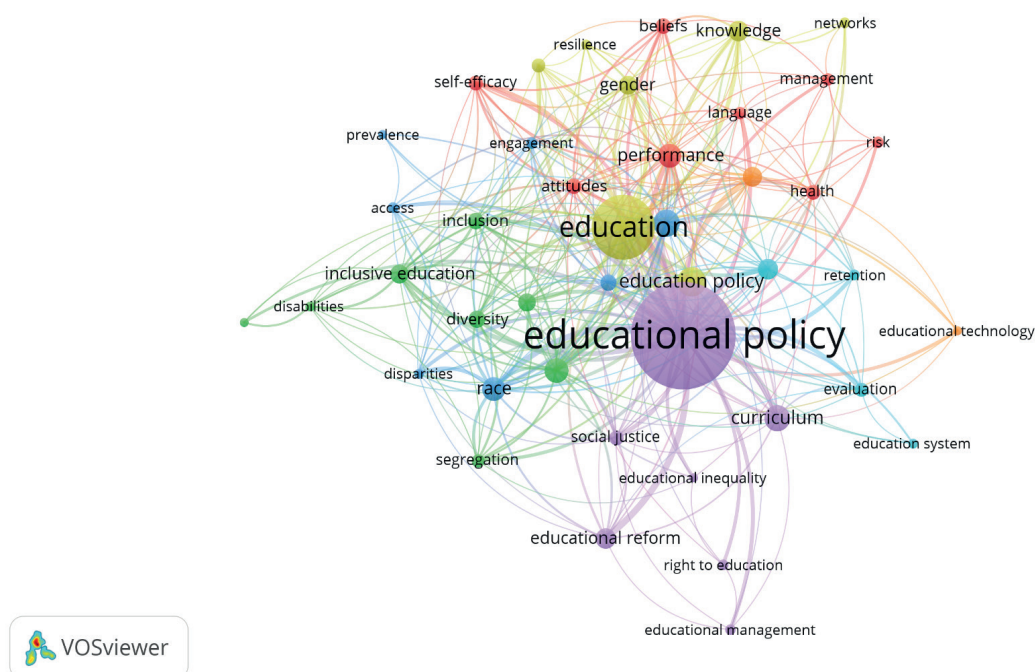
beliefs
knowledge
networks
resilience
self-efficacy
gender
management
language
prevalence
engagement
performance
risk
attitudes
health
access
inclusion
education
inclusive education
education policy
retention
disabilities
diversity
educational policy
educational technology
disparities
race
evaluation
curriculum
social justice
education system
segregation
educational inequality
educational reform
right to education
educational management
VOSviewer